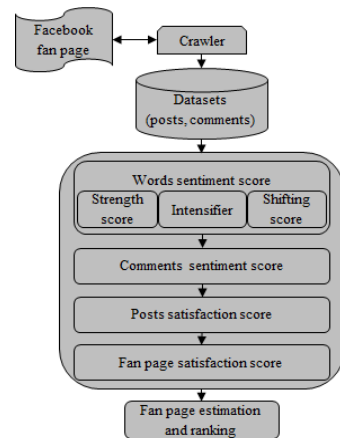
Facebook fan page

Crawler

Datasets (posts, comments)

Words sentiment score

Strength score

Intensifier

Shifting score

Comments sentiment score

Posts satisfaction score

Fan page satisfaction score

Fan page estimation and ranking